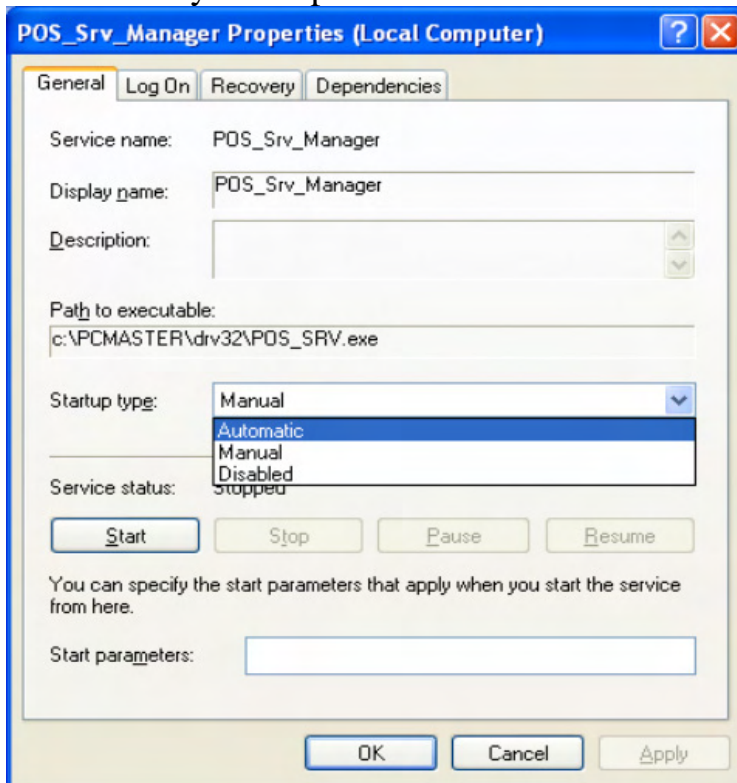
POS_Srv_Manager Properties (Local Computer)

General | Log On | Recovery | Dependencies

Service name: POS_Srv_Manager

Display name: POS_Srv_Manager

Description:

Path to executable:
c:\PCMASTER\drv32\POS_SRV.exe

Startup type: Manual

Automatic
Manual
Disabled

Service status: Stopped

Start | Stop | Pause | Resume

You can specify the start parameters that apply when you start the service from here.

Start parameters:

OK | Cancel | Apply